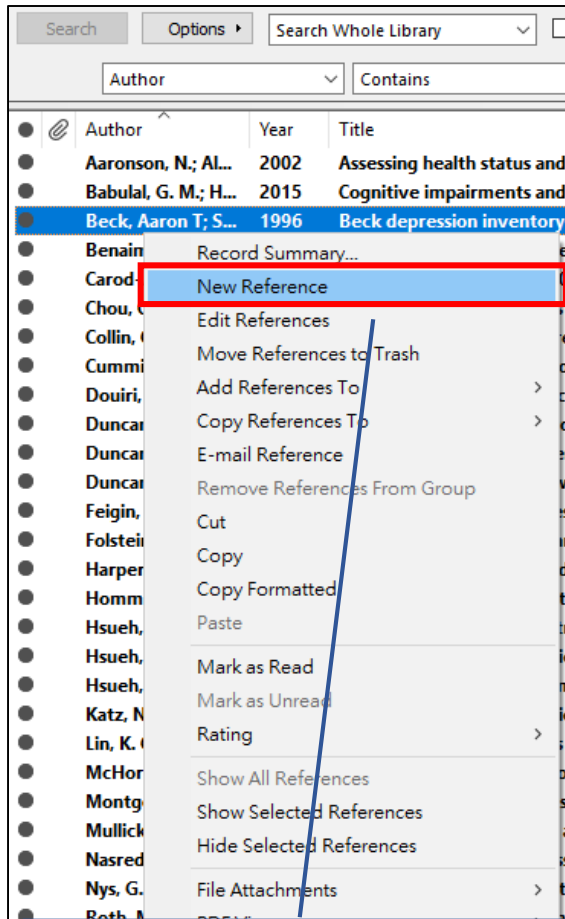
Search Options ▸ Search Whole Library

Author Contains

| | | Author | Year | Title |
|---|---|---|---|---|
| | | Aaronson, N.; Al... | 2002 | Assessing health status and |
| | | Babulal, G. M.; H... | 2015 | Cognitive impairments and |
| | | Beck, Aaron T; S... | 1996 | Beck depression inventory |
| | | Benain | | |
| | | Carod- | | |
| | | Chou, | | |
| | | Collin, | | |
| | | Cummi | | |
| | | Douiri, | | |
| | | Duncar | | |
| | | Duncar | | |
| | | Duncar | | |
| | | Feigin, | | |
| | | Folstei | | |
| | | Harper | | |
| | | Homm | | |
| | | Hsueh, | | |
| | | Hsueh, | | |
| | | Hsueh, | | |
| | | Katz, N | | |
| | | Lin, K. | | |
| | | McHor | | |
| | | Montg | | |
| | | Mullick | | |
| | | Nasred | | |
| | | Nys, G. | | |
| | | Roth, N | | |

Record Summary...
New Reference
Edit References
Move References to Trash
Add References To ›
Copy References To ›
E-mail Reference
Remove References From Group
Cut
Copy
Copy Formatted
Paste
Mark as Read
Mark as Unread
Rating ›
Show All References
Show Selected References
Hide Selected References
File Attachments ›
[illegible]